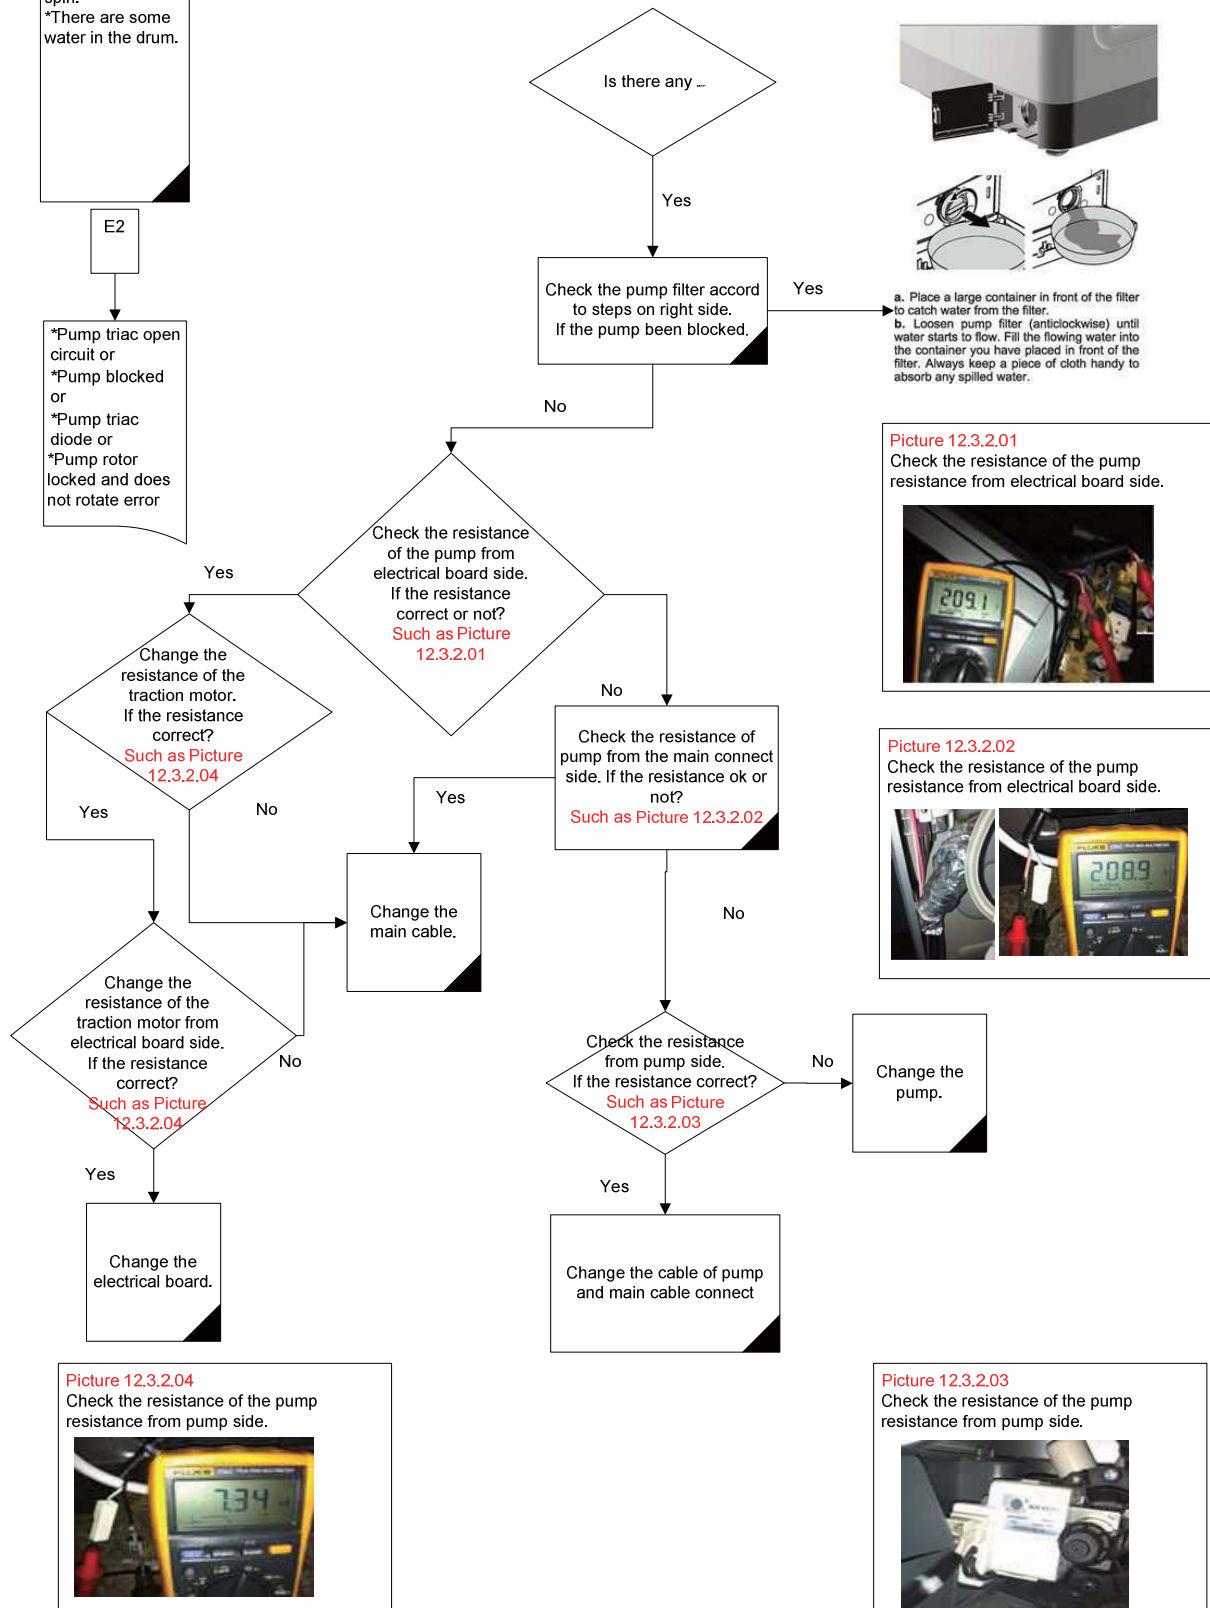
spin.
*There are some water in the drum.

E2

*Pump triac open circuit or
*Pump blocked or
*Pump triac diode or
*Pump rotor locked and does not rotate error

Is there any ...

Yes

Check the pump filter accord to steps on right side.
If the pump been blocked.

Yes

a. Place a large container in front of the filter to catch water from the filter.
b. Loosen pump filter (anticlockwise) until water starts to flow. Fill the flowing water into the container you have placed in front of the filter. Always keep a piece of cloth handy to absorb any spilled water.

No

Picture 12.3.2.01
Check the resistance of the pump resistance from electrical board side.

209.1

Check the resistance of the pump from electrical board side. If the resistance correct or not? Such as Picture 12.3.2.01

Yes

Change the resistance of the traction motor. If the resistance correct? Such as Picture 12.3.2.04

No

Picture 12.3.2.02
Check the resistance of the pump resistance from electrical board side.

208.9

Check the resistance of pump from the main connect side. If the resistance ok or not?
Such as Picture 12.3.2.02

Yes

Yes

No

Change the main cable.

No

Change the resistance of the traction motor from electrical board side. If the resistance correct? Such as Picture 12.3.2.04

No

Check the resistance from pump side. If the resistance correct? Such as Picture 12.3.2.03

No

Change the pump.

Yes

Yes

Change the electrical board.

Change the cable of pump and main cable connect

Picture 12.3.2.04
Check the resistance of the pump resistance from pump side.

FLUKE
734

Picture 12.3.2.03
Check the resistance of the pump resistance from pump side.